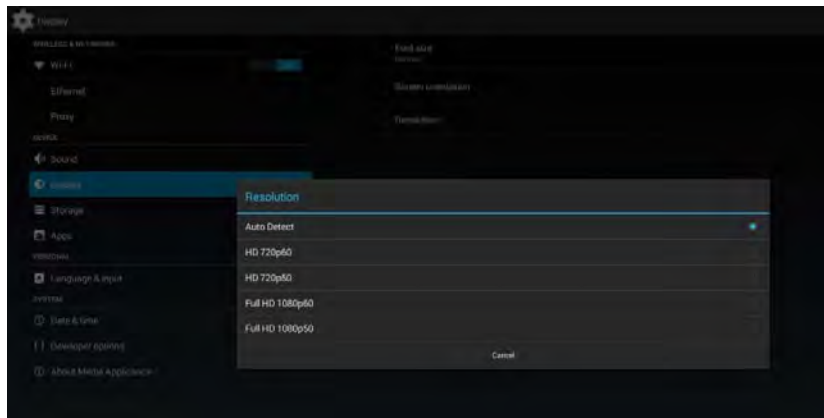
Display

WIRELESS & NETWORKS

Wi-Fi

Ethernet

Proxy

DEVICE

Sound

Display

Storage

Apps

PERSONAL

Language & input

SYSTEM

Date & time

Developer options

About Media Appliance

Font size

Screen orientation

Resolution

Resolution

Auto Detect

HD 720p60

HD 720p50

Full HD 1080p60

Full HD 1080p50

Cancel